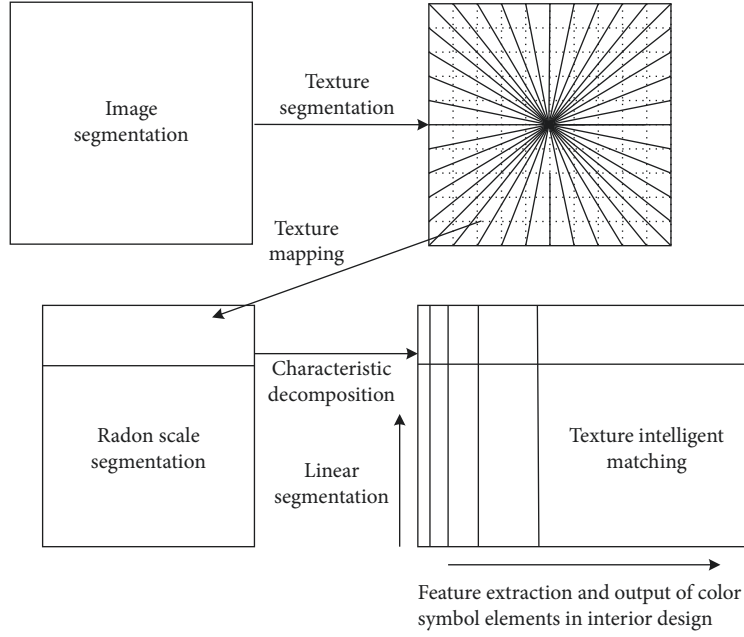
Image segmentation

Texture segmentation

Texture mapping

Characteristic decomposition

Radon scale segmentation

Linear segmentation

Texture intelligent matching

Feature extraction and output of color symbol elements in interior design